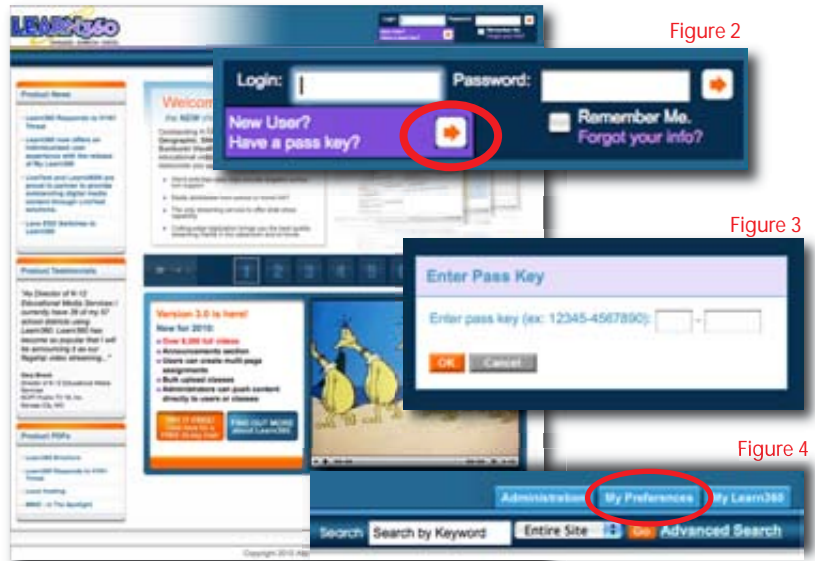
Figure 2

Login:

Password:

New User?
Have a pass key?

Remember Me.
Forgot your info?

Figure 3

Enter Pass Key

Enter pass key (ex: 12345-4567890): -

OK Cancel

Figure 4

Administration My Preferences My Learn360

Search Search by Keyword Entire Site Go Advanced Search

Product News

Product Testimonials

Product PDFs

Welcom

Version 3.0 is here!
New for 2010:
Over 8,000 full videos
Announcements section
Users can create multi-page assignments
Bulk upload classes
Administrators can push content directly to users or classes

TRY IT FREE!

FIND OUT MORE about Learn360

Copyright 2010